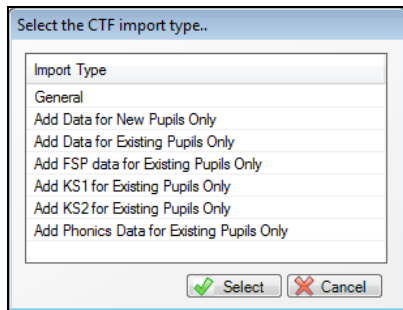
Select the CTF import type..

| Import Type |
|---|
| General |
| Add Data for New Pupils Only |
| Add Data for Existing Pupils Only |
| Add FSP data for Existing Pupils Only |
| Add KS1 for Existing Pupils Only |
| Add KS2 for Existing Pupils Only |
| Add Phonics Data for Existing Pupils Only |

Select
Cancel